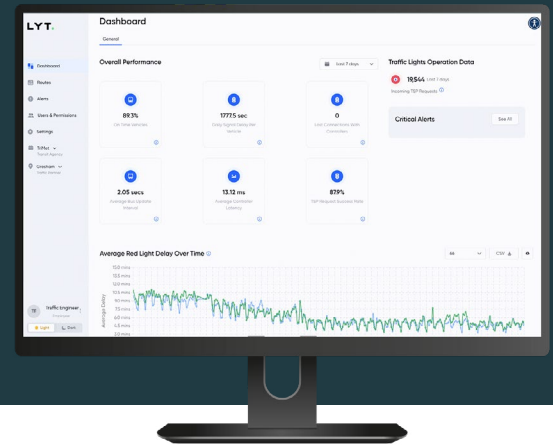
LYT.

Dashboard
General

Dashboard
Routes
Alerts
Users & Permissions
Settings
TriMet
Transit Agency
Gresham
Traffic Manager

Traffic Engineer
Employee
Light
Dark

Overall Performance
Last 7 days

89.3%
On-Time Vehicles

1777.5 sec
Delay Signal Delay per Vehicle

0
Lost Connections with Controllers

2.05 secs
Average Bus Update Interval

13.12 ms
Average Controller Latency

87.9%
TSP Requests Success Rate

Traffic Lights Operation Data
19,544 Last 7 days
Incoming TSP Requests

Critical Alerts
See All

Average Red Light Delay Over Time
All
CSV

Average Delay
15.0 mins
13.5 mins
12.0 mins
10.5 mins
9.0 mins
7.5 mins
6.0 mins
4.5 mins
3.0 mins